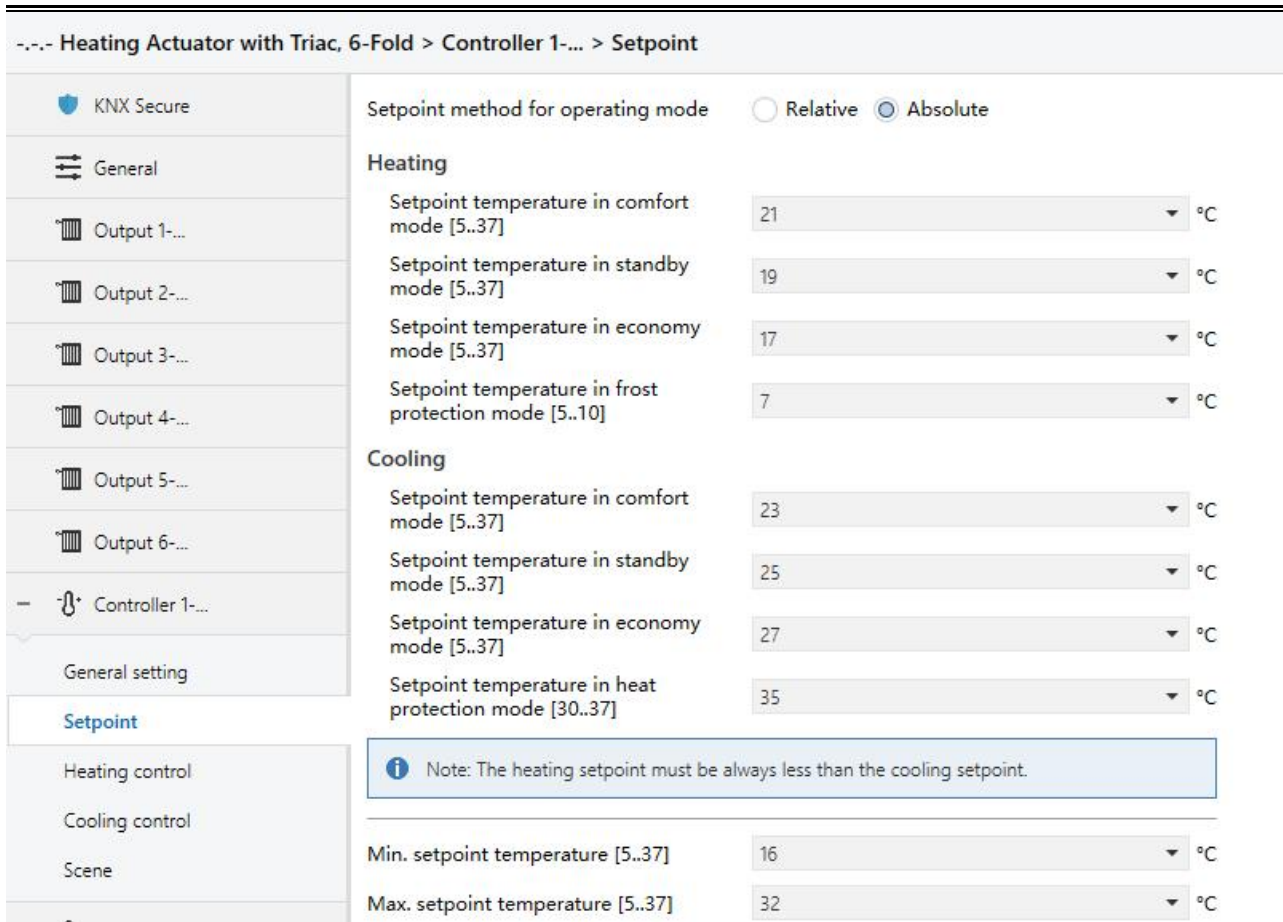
-.-.- Heating Actuator with Triac, 6-Fold > Controller 1-... > Setpoint

KNX Secure

General

Output 1-...

Output 2-...

Output 3-...

Output 4-...

Output 5-...

Output 6-...

– Controller 1-...

General setting

Setpoint

Heating control

Cooling control

Scene

Setpoint method for operating mode Relative Absolute

Heating

Setpoint temperature in comfort mode [5..37] 21 °C

Setpoint temperature in standby mode [5..37] 19 °C

Setpoint temperature in economy mode [5..37] 17 °C

Setpoint temperature in frost protection mode [5..10] 7 °C

Cooling

Setpoint temperature in comfort mode [5..37] 23 °C

Setpoint temperature in standby mode [5..37] 25 °C

Setpoint temperature in economy mode [5..37] 27 °C

Setpoint temperature in heat protection mode [30..37] 35 °C

Note: The heating setpoint must be always less than the cooling setpoint.

Min. setpoint temperature [5..37] 16 °C

Max. setpoint temperature [5..37] 32 °C